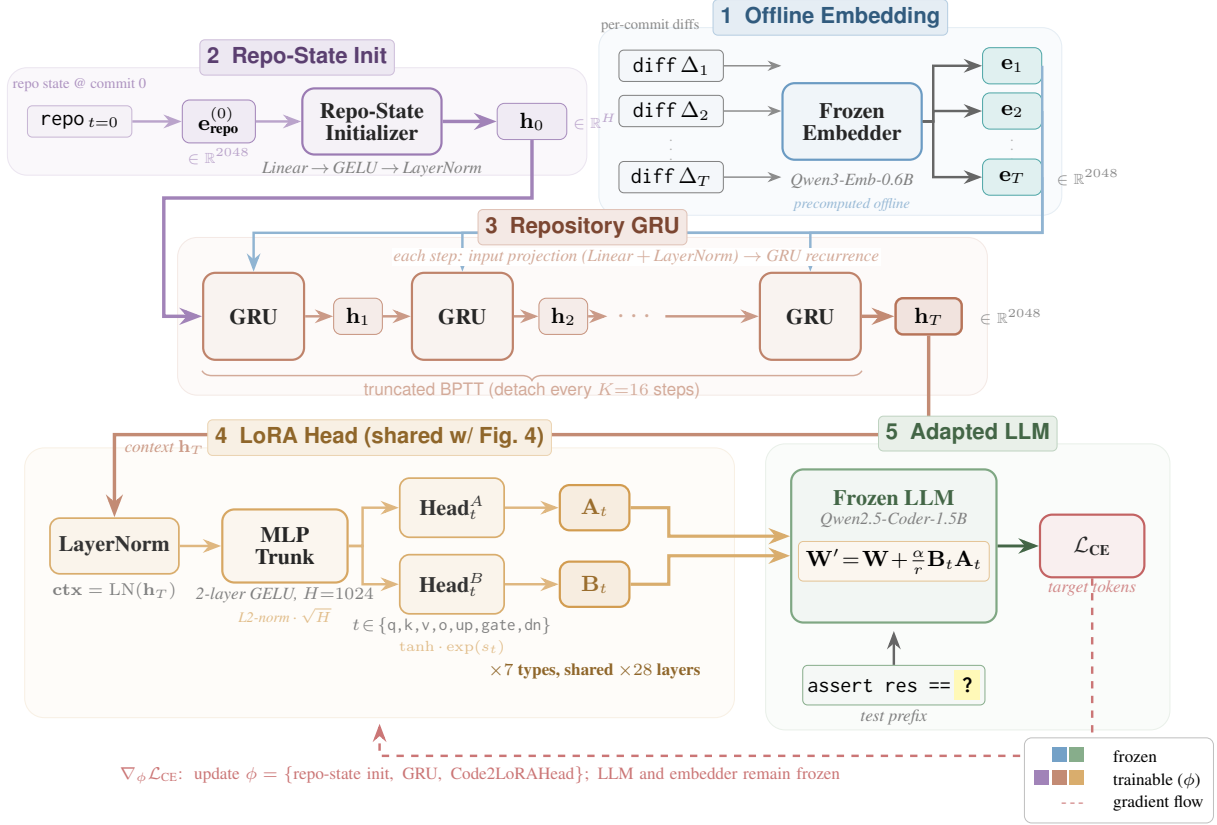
per-commit diffs

1 Offline Embedding

2 Repo-State Init

repo state @ commit 0

repo $_{t=0}$

$\mathbf{e}^{(0)}_{\mathbf{repo}}$

$\in \mathbb{R}^{2048}$

Repo-State Initializer

Linear → GELU → LayerNorm

$\mathbf{h}_0$

$\in \mathbb{R}^H$

diff $\Delta_1$

diff $\Delta_2$

diff $\Delta_T$

Frozen Embedder

Qwen3-Emb-0.6B

precomputed offline

$\mathbf{e}_1$

$\mathbf{e}_2$

$\mathbf{e}_T$

$\in \mathbb{R}^{2048}$

3 Repository GRU

each step: input projection (Linear + LayerNorm) → GRU recurrence

GRU

$\mathbf{h}_1$

GRU

$\mathbf{h}_2$

GRU

$\mathbf{h}_T$

$\in \mathbb{R}^{2048}$

truncated BPTT (detach every $K=16$ steps)

context $\mathbf{h}_T$

4 LoRA Head (shared w/ Fig. 4)

5 Adapted LLM

LayerNorm

$\mathbf{ctx} = \mathrm{LN}(\mathbf{h}_T)$

MLP Trunk

2-layer GELU, $H=1024$

L2-norm $\cdot \sqrt{H}$

$\mathbf{Head}^A_t$

$\mathbf{Head}^B_t$

$\mathbf{A}_t$

$\mathbf{B}_t$

$t \in \{$q,k,v,o,up,gate,dn$\}$

$\tanh \cdot \exp(s_t)$

$\times 7$ types, shared $\times 28$ layers

Frozen LLM

Qwen2.5-Coder-1.5B

$\mathbf{W}' = \mathbf{W} + \frac{\alpha}{r}\mathbf{B}_t\mathbf{A}_t$

$\mathcal{L}_{\mathbf{CE}}$

target tokens

assert res == ?

test prefix

$\nabla_\phi \mathcal{L}_{\mathrm{CE}}$: update $\phi$ = {repo-state init, GRU, Code2LoRAHead}; LLM and embedder remain frozen

frozen

trainable ($\phi$)

gradient flow